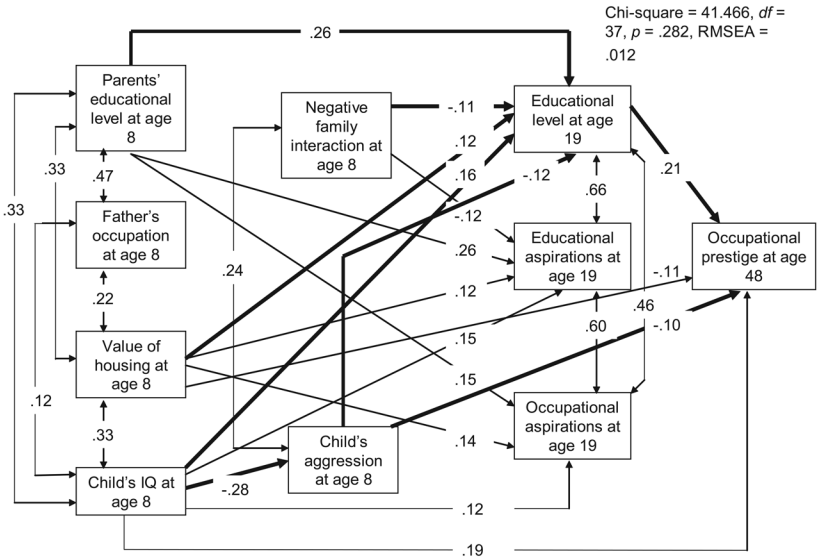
Chi-square = 41.466, *df* = 37, *p* = .282, RMSEA = .012

.26

Parents' educational level at age 8

Negative family interaction at age 8

-.11

Educational level at age 19

.12

.16

-.12

.33

.47

.66

.21

.33

Father's occupation at age 8

-.12

.26

Educational aspirations at age 19

Occupational prestige at age 48

.24

-.11

.22

.12

.46

.60

-.10

Value of housing at age 8

.15

.15

Occupational aspirations at age 19

.12

.33

Child's aggression at age 8

.14

Child's IQ at age 8

-.28

.12

.19